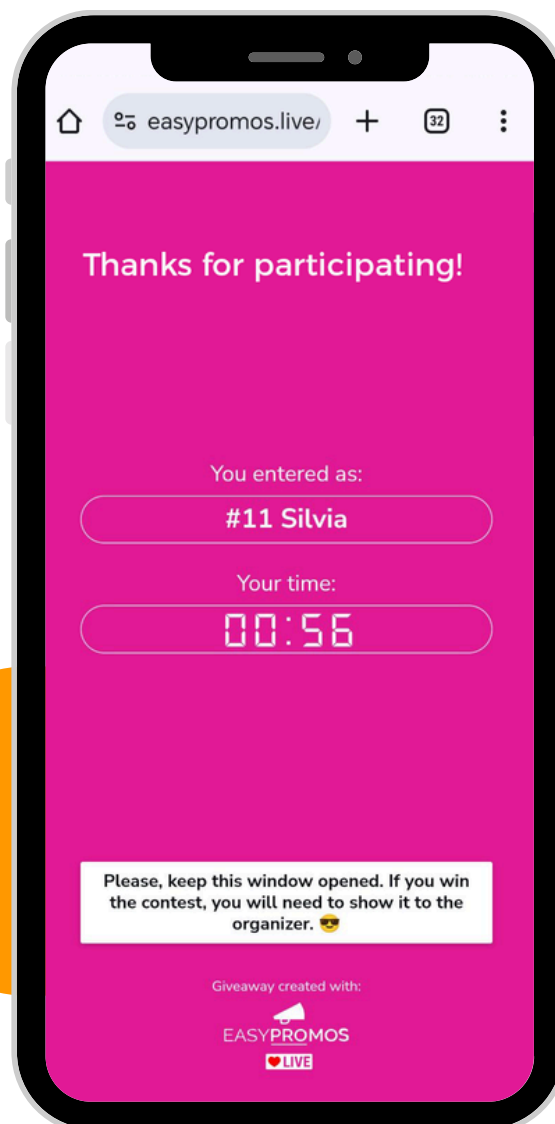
easypromos.live/

32

Thanks for participating!

You entered as:

#11 Silvia

Your time:

00:56

Please, keep this window opened. If you win the contest, you will need to show it to the organizer. 😎

Giveaway created with:

EASYPROMOS

LIVE